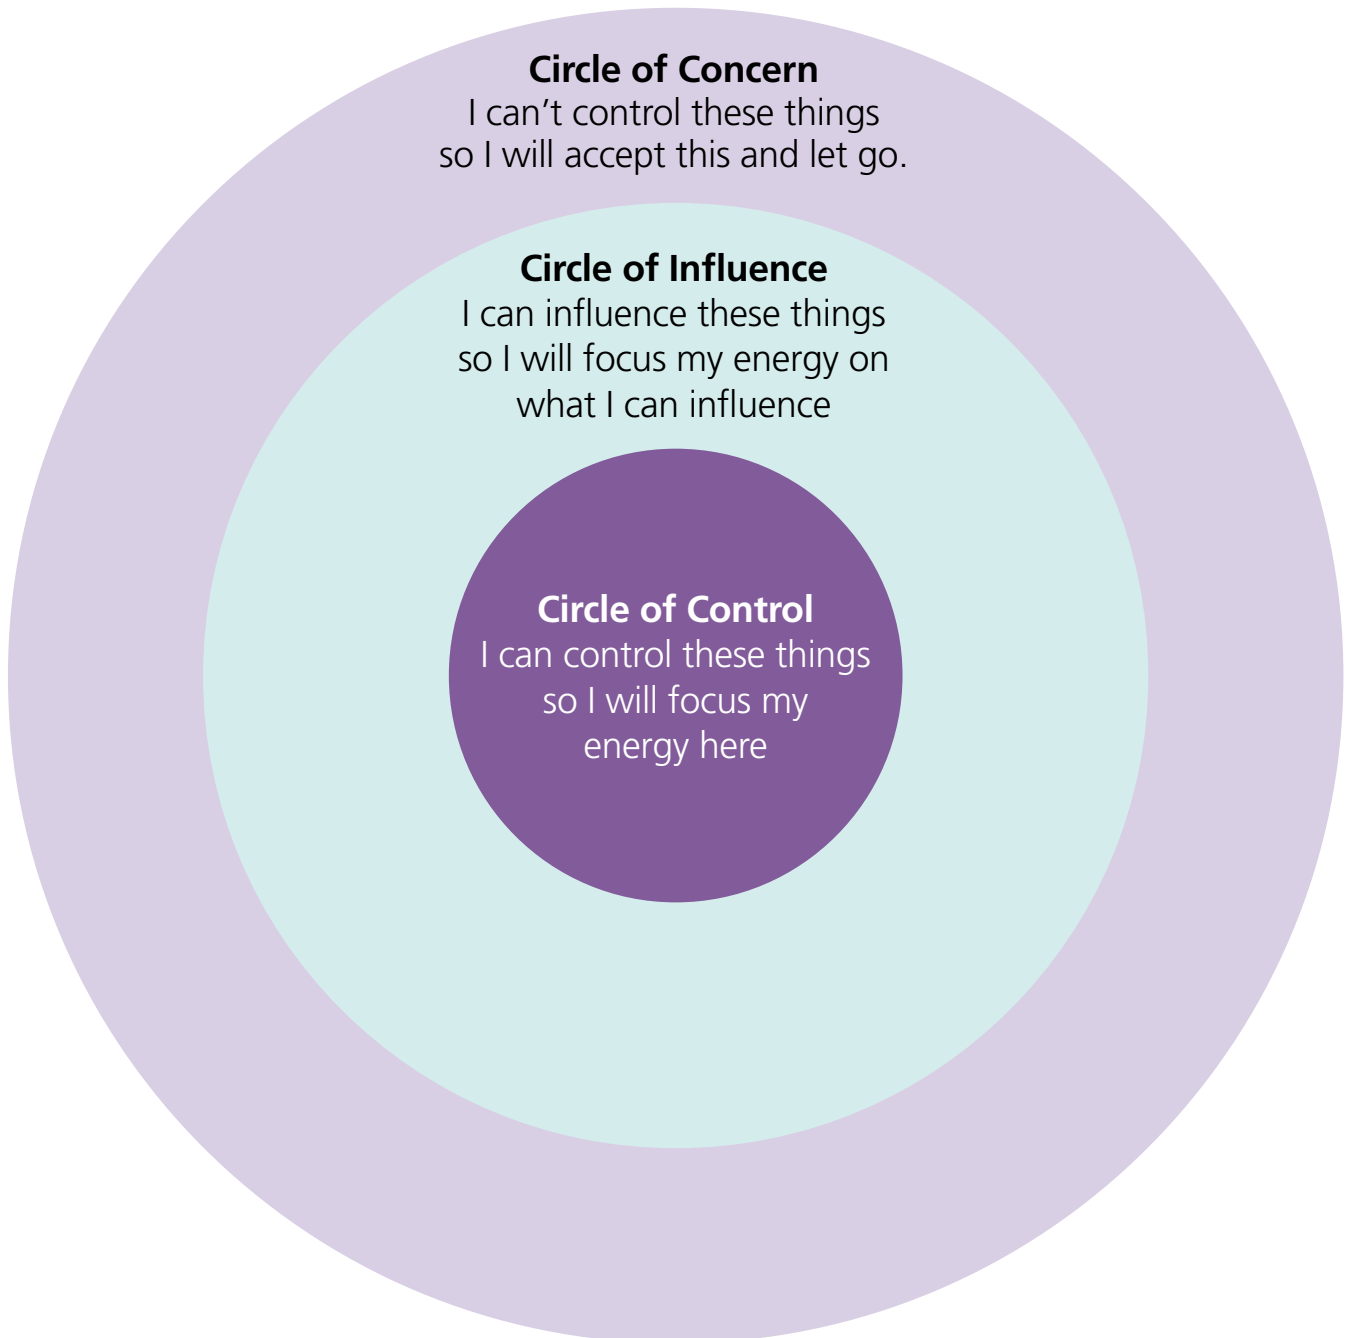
Circle of Concern
I can’t control these things so I will accept this and let go.

Circle of Influence
I can influence these things so I will focus my energy on what I can influence

Circle of Control
I can control these things so I will focus my energy here